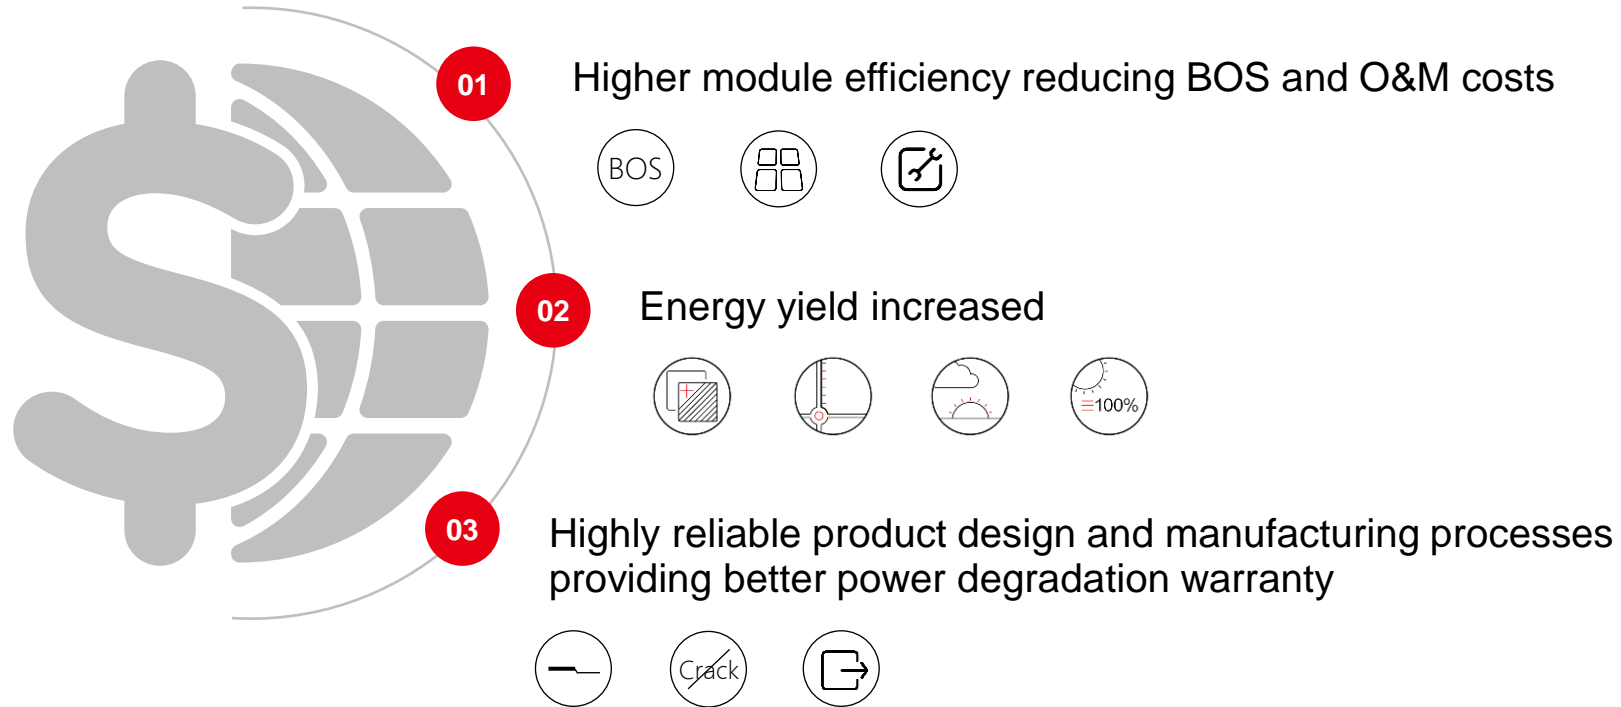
01

Higher module efficiency reducing BOS and O&M costs

BOS

02

Energy yield increased

100%

03

Highly reliable product design and manufacturing processes providing better power degradation warranty

Crack